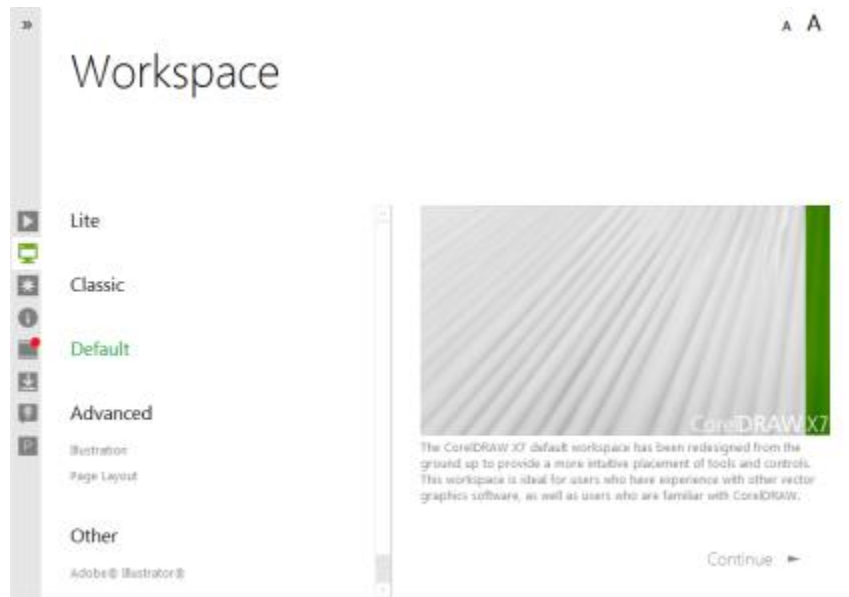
»

A A

Workspace

Lite

Classic

Default

Advanced

Illustration

Page Layout

Other

Adobe® Illustrator®

CorelDRAW X7

The CorelDRAW X7 default workspace has been redesigned from the ground up to provide a more intuitive placement of tools and controls. This workspace is ideal for users who have experience with other vector graphics software, as well as users who are familiar with CorelDRAW.

Continue ►